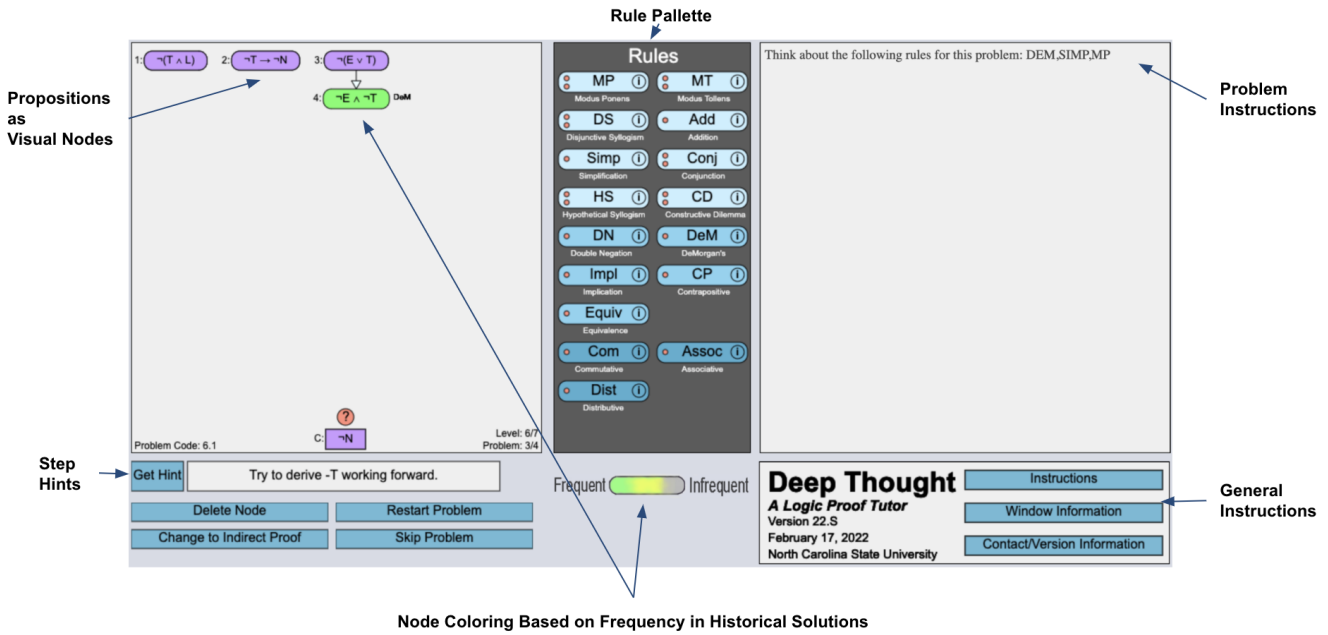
Rule Pallette

Propositions as Visual Nodes

1: ¬(T ∧ L)  2: ¬T → ¬N  3: ¬(E ∨ T)

4: ¬E ∧ ¬T  DeM

?

C: ¬N

Problem Code: 6.1

Level: 6/7
Problem: 3/4

Rules

MP
Modus Ponens

MT
Modus Tollens

DS
Disjunctive Syllogism

Add
Addition

Simp
Simplification

Conj
Conjunction

HS
Hypothetical Syllogism

CD
Constructive Dilemma

DN
Double Negation

DeM
DeMorgan's

Impl
Implication

CP
Contrapositive

Equiv
Equivalence

Com
Commutative

Assoc
Associative

Dist
Distributive

Think about the following rules for this problem: DEM,SIMP,MP

Problem Instructions

Step Hints

Get Hint

Try to derive -T working forward.

Delete Node

Restart Problem

Change to Indirect Proof

Skip Problem

Frequent Infrequent

Deep Thought
A Logic Proof Tutor
Version 22.S
February 17, 2022
North Carolina State University

Instructions

Window Information

Contact/Version Information

General Instructions

Node Coloring Based on Frequency in Historical Solutions